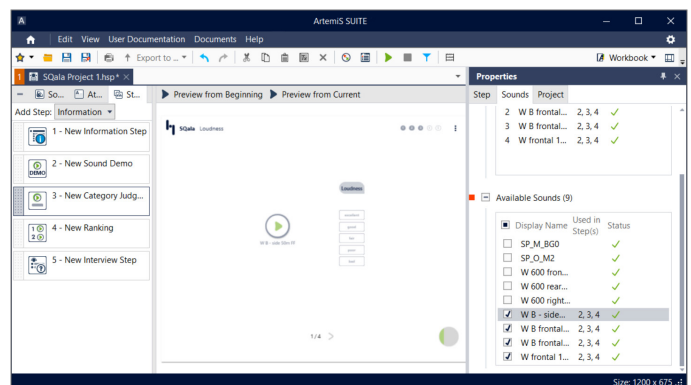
ArtemiS SUITE

Edit View User Documentation Documents Help

Export to ...

Workbook

SQala Project 1.hsp*

So... At... St...

Add Step: Information

1 - New Information Step

2 - New Sound Demo

3 - New Category Judg...

4 - New Ranking

5 - New Interview Step

Preview from Beginning Preview from Current

SQala Loudness

Loudness

W B - side 50m FT

1 / 4

Properties

Step Sounds Project

| | | |
|---|---|---|
| 2 | W B frontal... | 2, 3, 4 ✓ |
| 3 | W B frontal... | 2, 3, 4 ✓ |
| 4 | W frontal 1... | 2, 3, 4 ✓ |

Available Sounds (9)

| | Display Name | Used in Step(s) | Status |
|---|---|---|---|
| ☐ | SP_M_BG0 | | ✓ |
| ☐ | SP_O_M2 | | ✓ |
| ☐ | W 600 fron... | | ✓ |
| ☐ | W 600 rear... | | ✓ |
| ☐ | W 600 right... | | ✓ |
| ☑ | W B - side... | 2, 3, 4 | ✓ |
| ☑ | W B frontal... | 2, 3, 4 | ✓ |
| ☑ | W B frontal... | 2, 3, 4 | ✓ |
| ☑ | W frontal 1... | 2, 3, 4 | ✓ |

Size: 1200 x 675